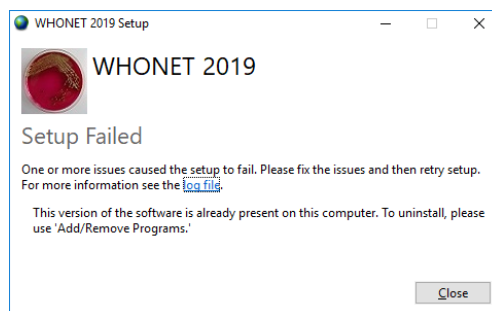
WHONET 2019 Setup

WHONET 2019

Setup Failed

One or more issues caused the setup to fail. Please fix the issues and then retry setup. For more information see the log file.

This version of the software is already present on this computer. To uninstall, please use 'Add/Remove Programs.'

Close